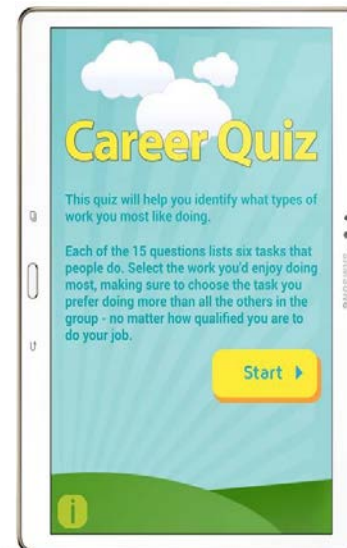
Career Quiz

This quiz will help you identify what types of work you most like doing.

Each of the 15 questions lists six tasks that people do. Select the work you'd enjoy doing most, making sure to choose the task you prefer doing more than all the others in the group - no matter how qualified you are to do your job.

Start ▸

i